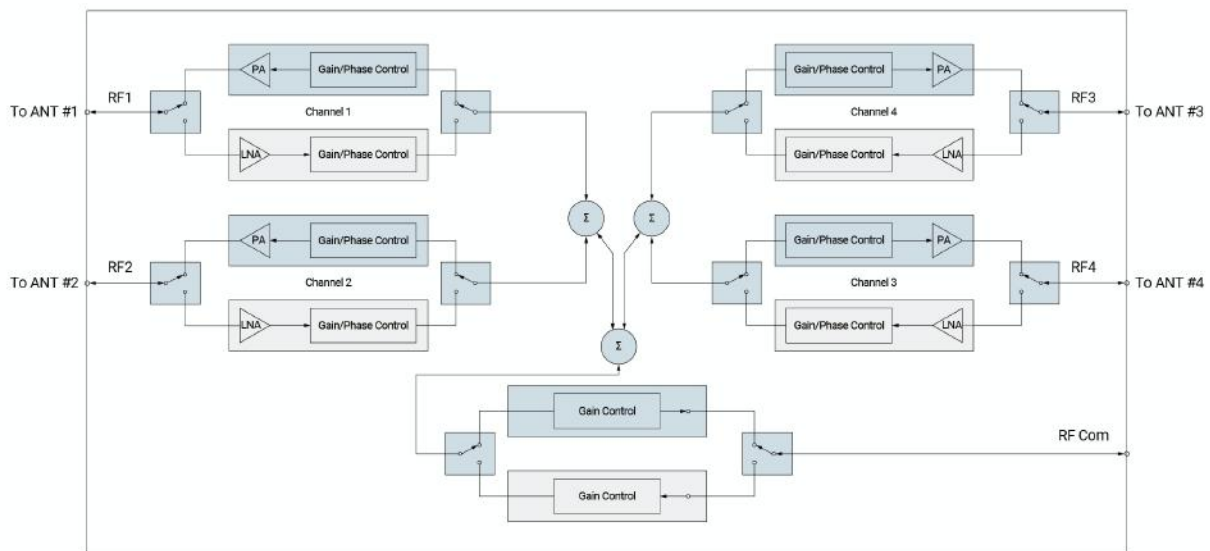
PA
Gain/Phase Control
RF1
To ANT #1
Channel 1
LNA
Gain/Phase Control

Gain/Phase Control
PA
RF3
To ANT #3
Channel 4
Gain/Phase Control
LNA

$\Sigma$
$\Sigma$

PA
Gain/Phase Control
RF2
To ANT #2
Channel 2
LNA
Gain/Phase Control

Gain/Phase Control
PA
RF4
To ANT #4
Channel 3
Gain/Phase Control
LNA

$\Sigma$

Gain Control
RF Com
Gain Control